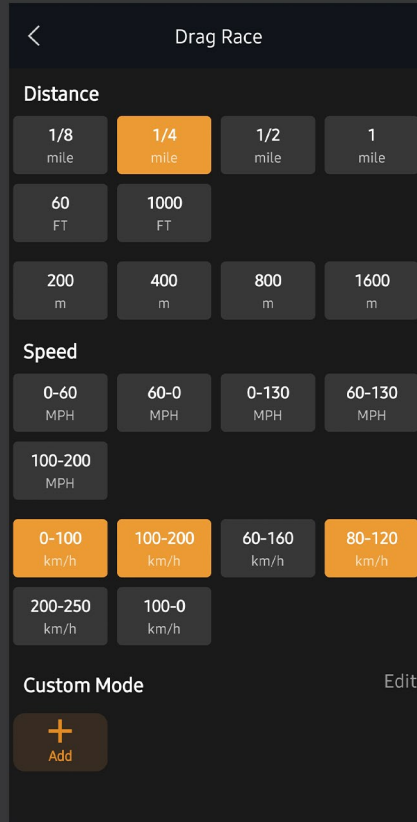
<

Drag Race

Distance

1/8
mile

1/4
mile

1/2
mile

1
mile

60
FT

1000
FT

200
m

400
m

800
m

1600
m

Speed

0-60
MPH

60-0
MPH

0-130
MPH

60-130
MPH

100-200
MPH

0-100
km/h

100-200
km/h

60-160
km/h

80-120
km/h

200-250
km/h

100-0
km/h

Custom Mode

Edit

+
Add